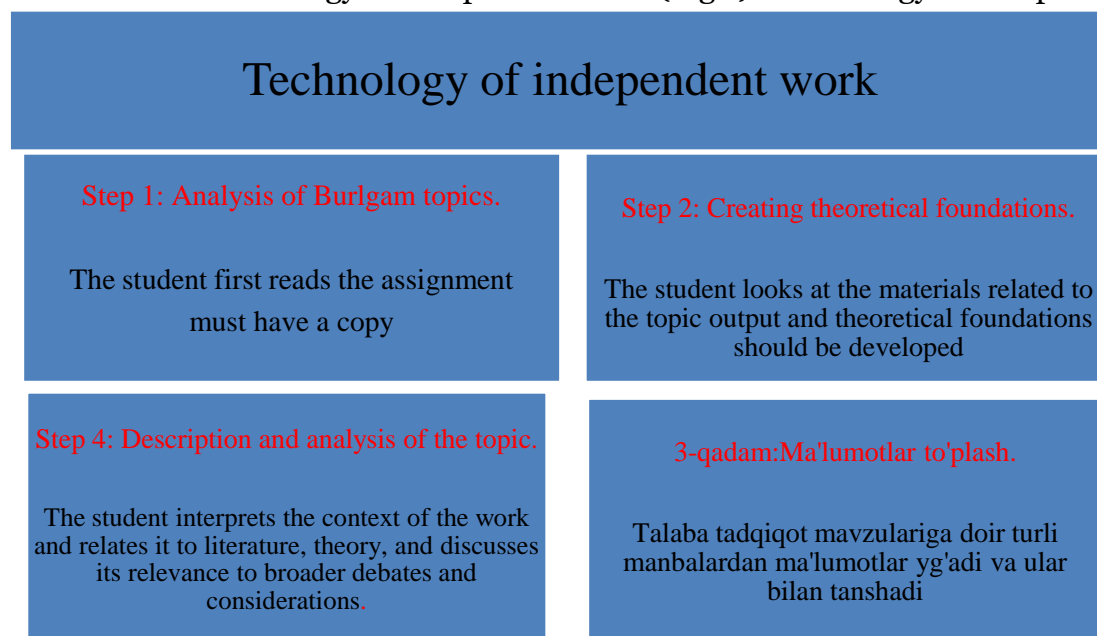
Technology of independent work

Step 1: Analysis of Burlgam topics.

The student first reads the assignment must have a copy

Step 2: Creating theoretical foundations.

The student looks at the materials related to the topic output and theoretical foundations should be developed

Step 4: Description and analysis of the topic.

The student interprets the context of the work and relates it to literature, theory, and discusses its relevance to broader debates and considerations.

3-qadam:Ma'lumotlar to'plash.

Talaba tadqiqot mavzulariga doir turli manbalardan ma'lumotlar yg'adi va ular bilan tanshadi